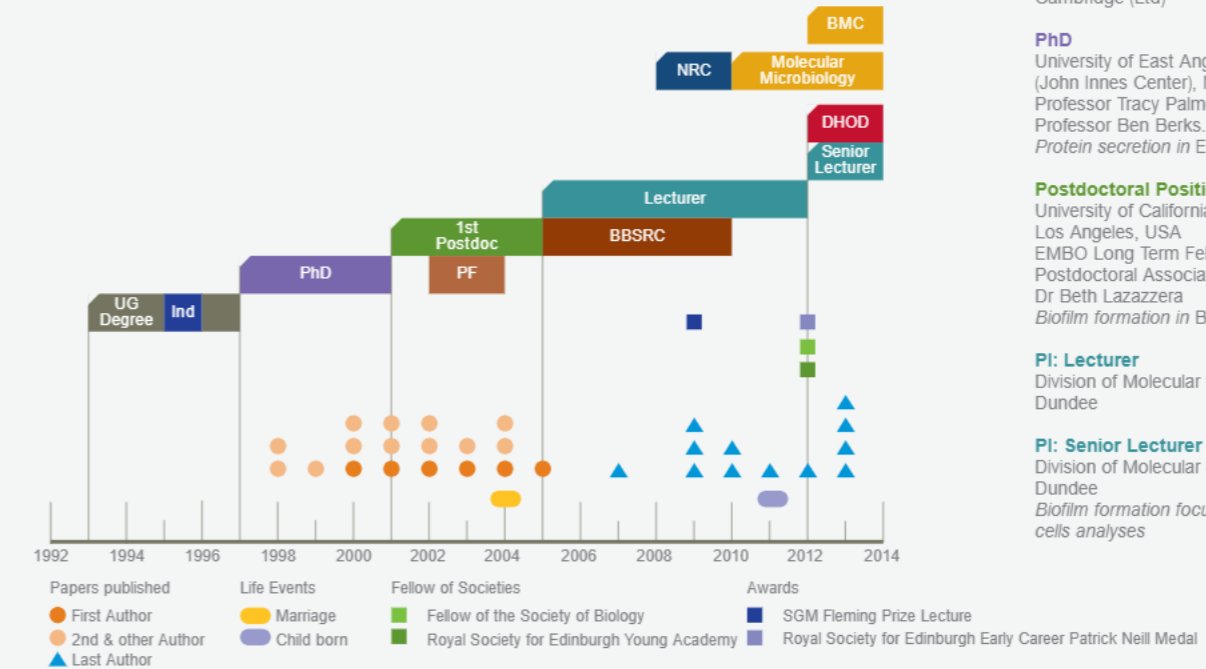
BMC

NRC

Molecular Microbiology

DHOD

Senior Lecturer

Lecturer

1st Postdoc

BBSRC

PhD

PF

UG Degree

Ind

1992 1994 1996 1998 2000 2002 2004 2006 2008 2010 2012 2014

Papers published
First Author
2nd & other Author
Last Author

Life Events
Marriage
Child born

Fellow of Societies
Fellow of the Society of Biology
Royal Society for Edinburgh Young Academy

Awards
SGM Fleming Prize Lecture
Royal Society for Edinburgh Early Career Patrick Neill Medal

Cambridge (Ltd)

PhD
University of East Ang
(John Innes Center), 
Professor Tracy Palm
Professor Ben Berks.
Protein secretion in E

Postdoctoral Positi
University of Californi
Los Angeles, USA
EMBO Long Term Fel
Postdoctoral Associa
Dr Beth Lazazzera
Biofilm formation in B

PI: Lecturer
Division of Molecular
Dundee

PI: Senior Lecturer
Division of Molecular
Dundee
Biofilm formation focu
cells analyses